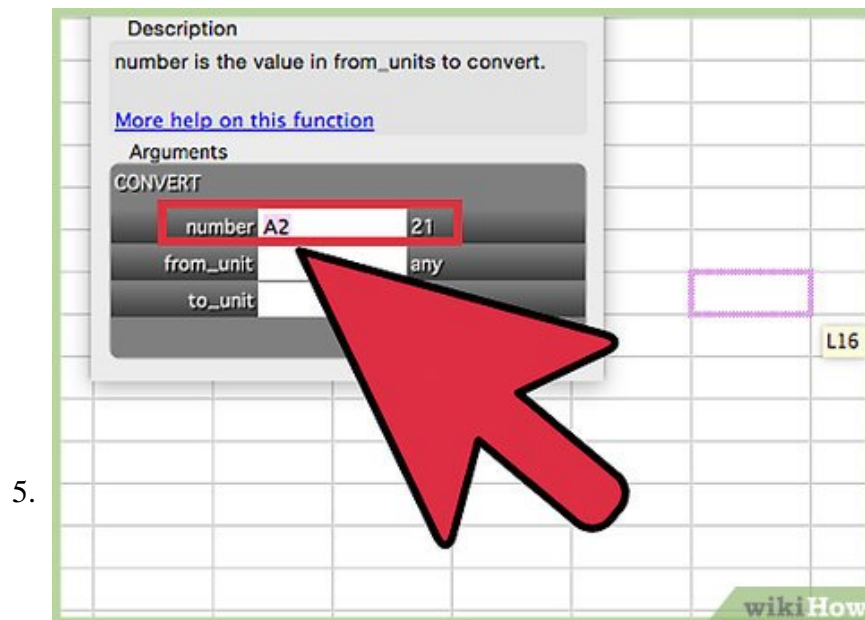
Description

number is the value in from_units to convert.

More help on this function

Arguments

CONVERT

| | | |
|---|---|---|
| number | A2 | 21 |
| from_unit | | any |
| to_unit | | |

L16

5.

wikiHow